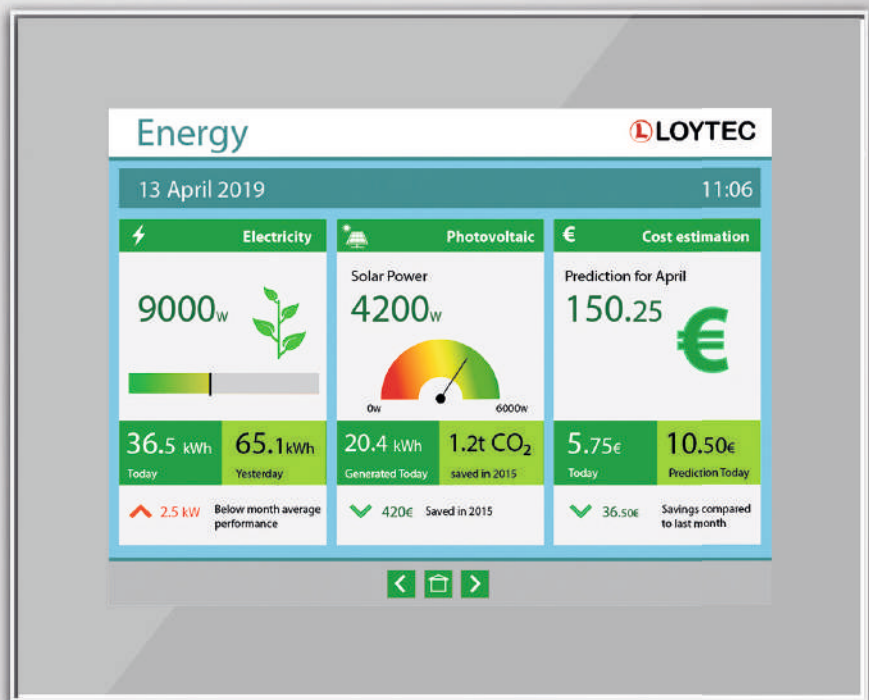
Energy

LOYTEC

13 April 2019

11:06

Electricity

9000w

36.5 kWh
Today

65.1kWh
Yesterday

2.5 kW Below month average performance

Photovoltaic

Solar Power
4200w

0w
6000w

20.4 kWh
Generated Today

1.2t $CO_2$
saved in 2015

420€ Saved in 2015

€ Cost estimation

Prediction for April
150.25

€

5.75€
Today

10.50€
Prediction Today

36.50€ Savings compared to last month